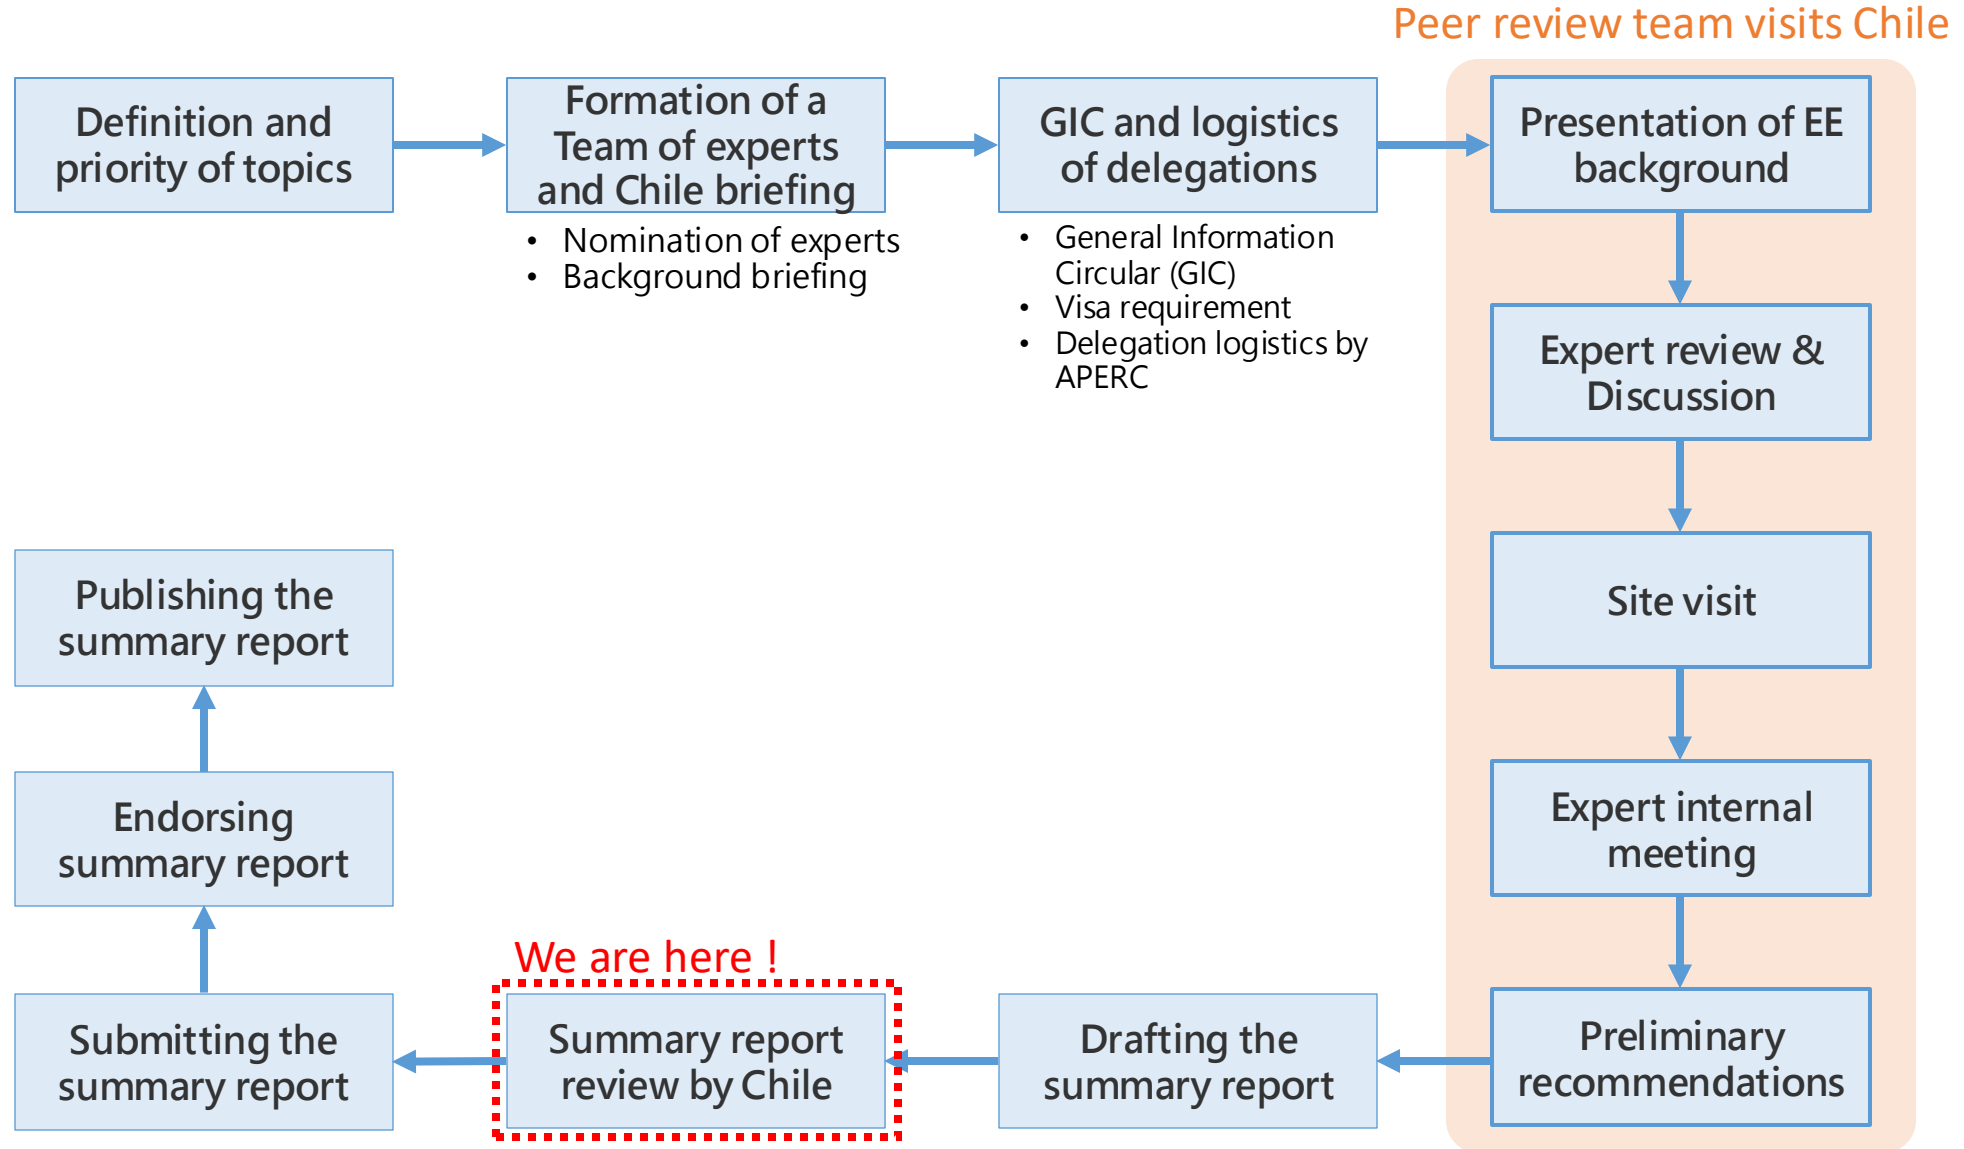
Peer review team visits Chile

Definition and priority of topics

Formation of a Team of experts and Chile briefing

- Nomination of experts
- Background briefing

GIC and logistics of delegations

- General Information Circular (GIC)
- Visa requirement
- Delegation logistics by APERC

Presentation of EE background

Expert review & Discussion

Site visit

Expert internal meeting

Preliminary recommendations

Drafting the summary report

We are here !

Summary report review by Chile

Submitting the summary report

Endorsing summary report

Publishing the summary report